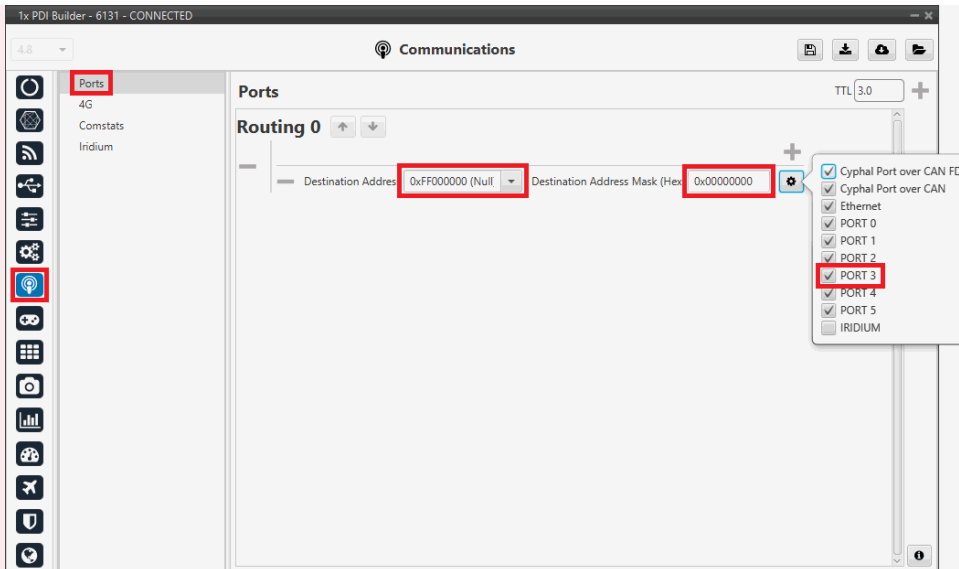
1x PDI Builder - 6131 - CONNECTED

4.8

Communications

Ports
4G
Comstats
Iridium

Ports

TTL 3.0

Routing 0

Destination Addres 0xFF000000 (Null Destination Address Mask (Hex 0x00000000

Cyphal Port over CAN FD
Cyphal Port over CAN
Ethernet
PORT 0
PORT 1
PORT 2
PORT 3
PORT 4
PORT 5
IRIDIUM